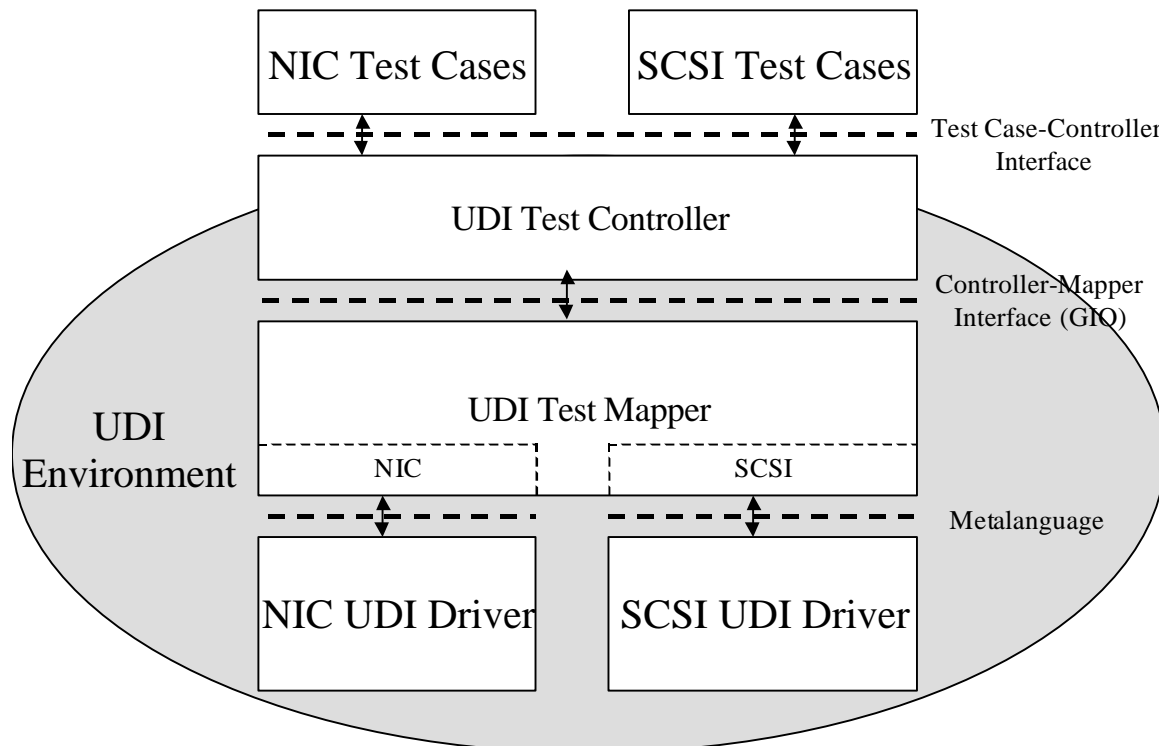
NIC Test Cases

SCSI Test Cases

Test Case-Controller Interface

UDI Test Controller

Controller-Mapper Interface (GIO)

UDI Test Mapper

NIC

SCSI

UDI Environment

Metalanguage

NIC UDI Driver

SCSI UDI Driver